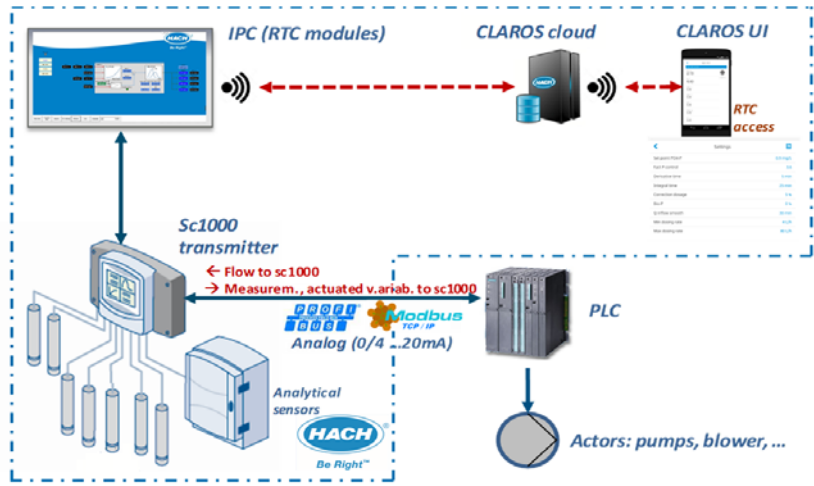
IPC (RTC modules)

CLAROS cloud

CLAROS UI

RTC access

Settings

Sc1000 transmitter

← Flow to sc1000
→ Measurem., actuated v.ariab. to sc1000

PROFI BUS

Modbus TCP / IP

Analog (0/4 ...20mA)

PLC

Analytical sensors

HACH

Be Right™

Actors: pumps, blower, ...